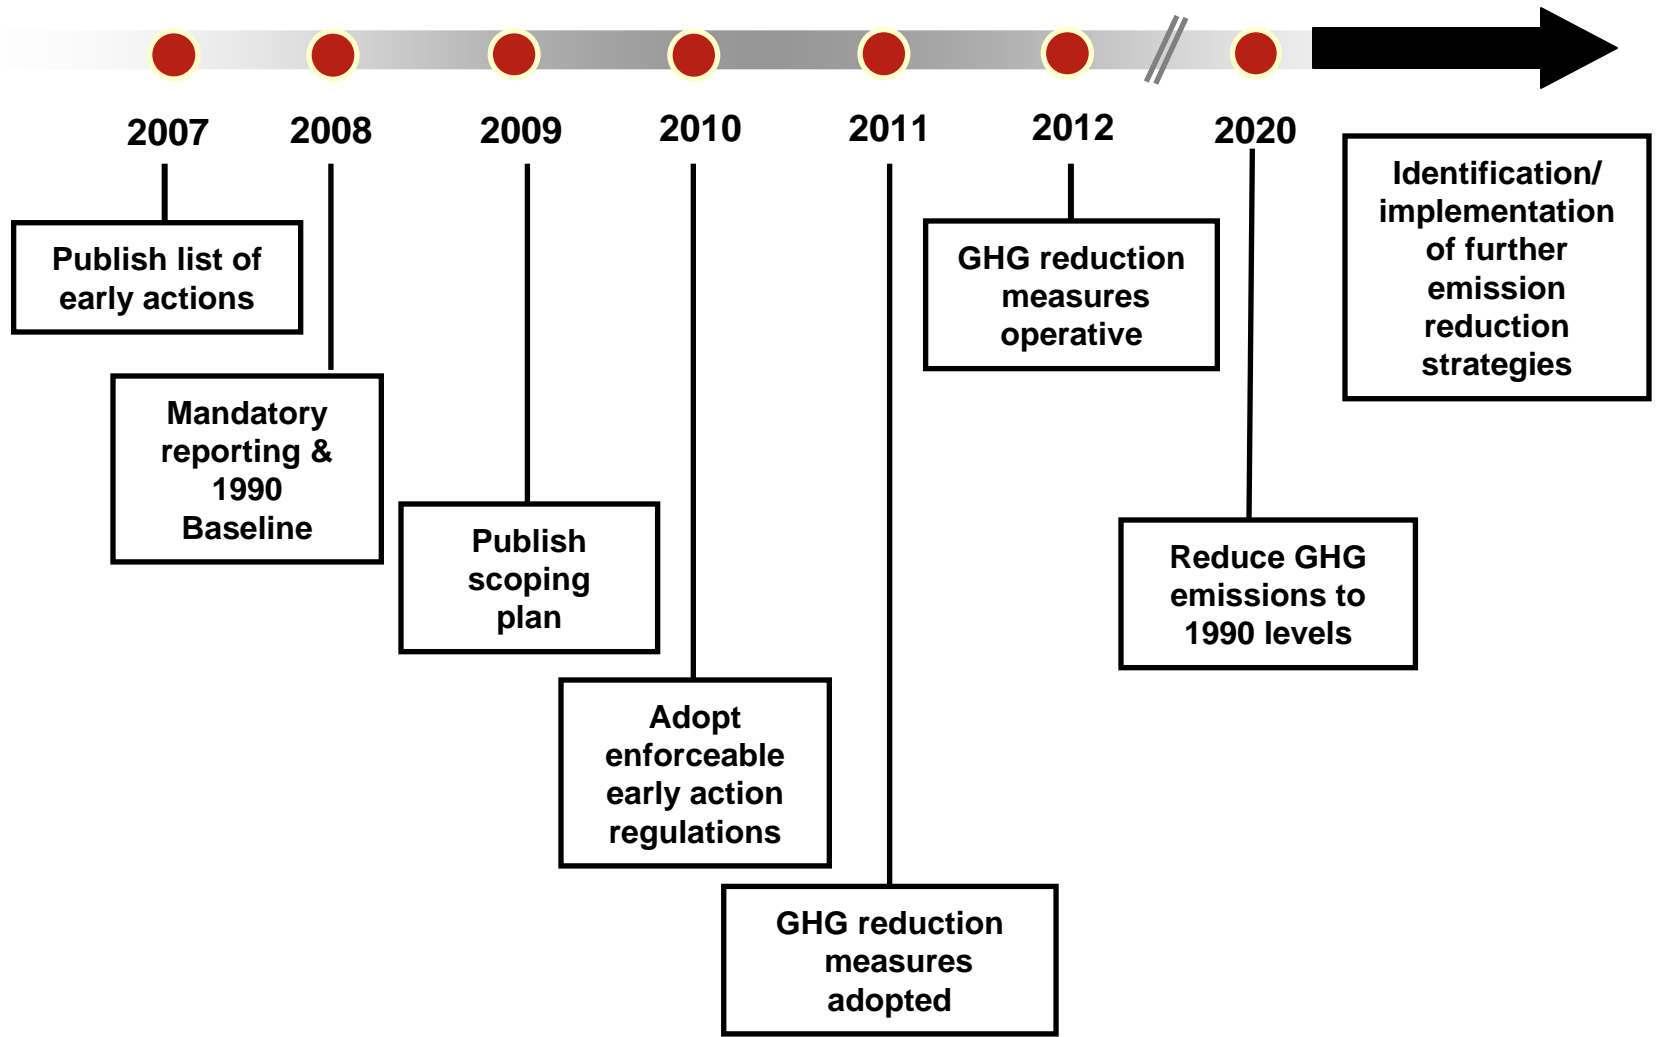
2007 2008 2009 2010 2011 2012 2020

Publish list of early actions

Mandatory reporting & 1990 Baseline

Publish scoping plan

Adopt enforceable early action regulations

GHG reduction measures adopted

GHG reduction measures operative

Reduce GHG emissions to 1990 levels

Identification/ implementation of further emission reduction strategies